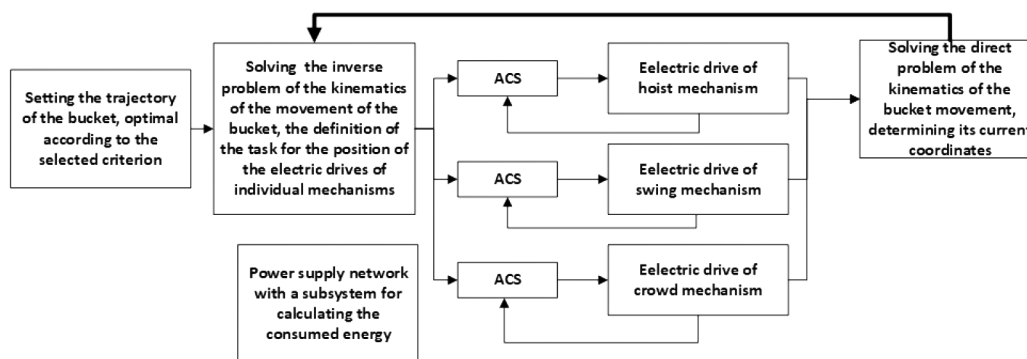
Setting the trajectory of the bucket, optimal according to the selected criterion

Solving the inverse problem of the kinematics of the movement of the bucket, the definition of the task for the position of the electric drives of individual mechanisms

ACS

Eelectric drive of hoist mechanism

ACS

Eelectric drive of swing mechanism

ACS

Eelectric drive of crowd mechanism

Solving the direct problem of the kinematics of the bucket movement, determining its current coordinates

Power supply network with a subsystem for calculating the consumed energy